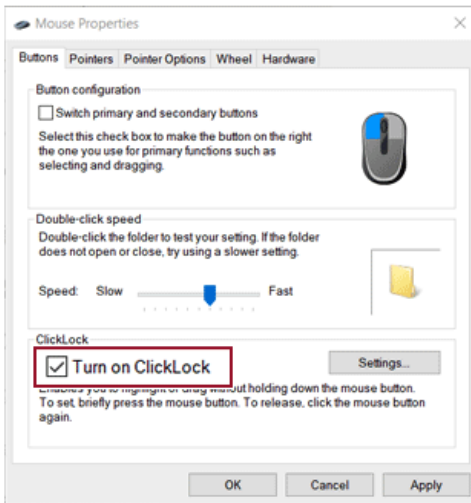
Mouse Properties

×

Buttons | Pointers | Pointer Options | Wheel | Hardware

Button configuration

Switch primary and secondary buttons

Select this check box to make the button on the right the one you use for primary functions such as selecting and dragging.

Double-click speed

Double-click the folder to test your setting. If the folder does not open or close, try using a slower setting.

Speed: Slow Fast

ClickLock

Turn on ClickLock

Settings...

Enables you to highlight or drag without holding down the mouse button. To set, briefly press the mouse button. To release, click the mouse button again.

OK Cancel Apply